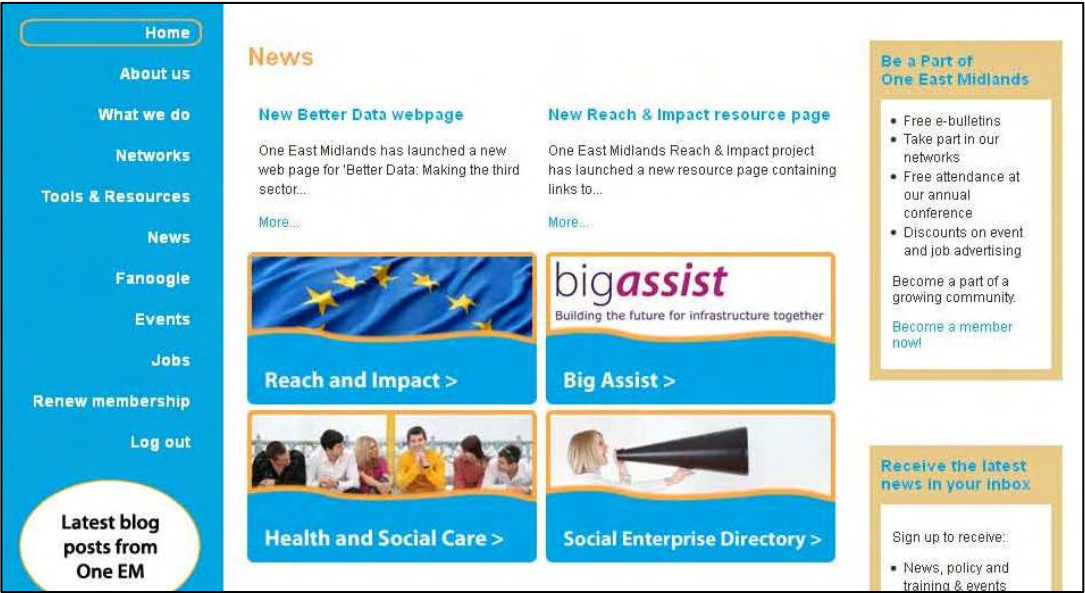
Home
About us
What we do
Networks
Tools & Resources
News
Fanoogle
Events
Jobs
Renew membership
Log out

Latest blog posts from One EM

News

New Better Data webpage

One East Midlands has launched a new web page for 'Better Data: Making the third sector...

More...

New Reach & Impact resource page

One East Midlands Reach & Impact project has launched a new resource page containing links to...

More...

Reach and Impact >

bigassist
Building the future for infrastructure together

Big Assist >

Health and Social Care >

Social Enterprise Directory >

Be a Part of One East Midlands

• Free e-bulletins
• Take part in our networks
• Free attendance at our annual conference
• Discounts on event and job advertising

Become a part of a growing community.

Become a member now!

Receive the latest news in your inbox

Sign up to receive:

• News, policy and training & events